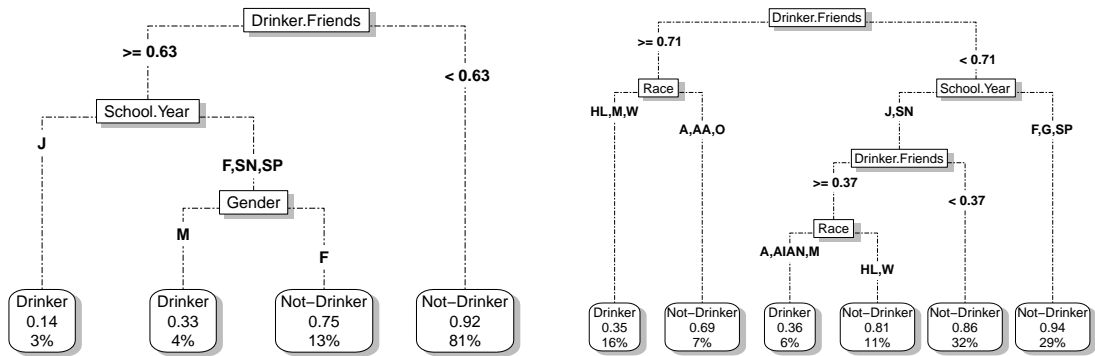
Drinker.Friends

>= 0.63

< 0.63

School.Year

J

F,SN,SP

Gender

M

F

Drinker
0.14
3%

Drinker
0.33
4%

Not−Drinker
0.75
13%

Not−Drinker
0.92
81%

Drinker.Friends

>= 0.71

< 0.71

Race

HL,M,W

A,AA,O

School.Year

J,SN

F,G,SP

Drinker.Friends

>= 0.37

< 0.37

Race

A,AIAN,M

HL,W

Drinker
0.35
16%

Not−Drinker
0.69
7%

Drinker
0.36
6%

Not−Drinker
0.81
11%

Not−Drinker
0.86
32%

Not−Drinker
0.94
29%